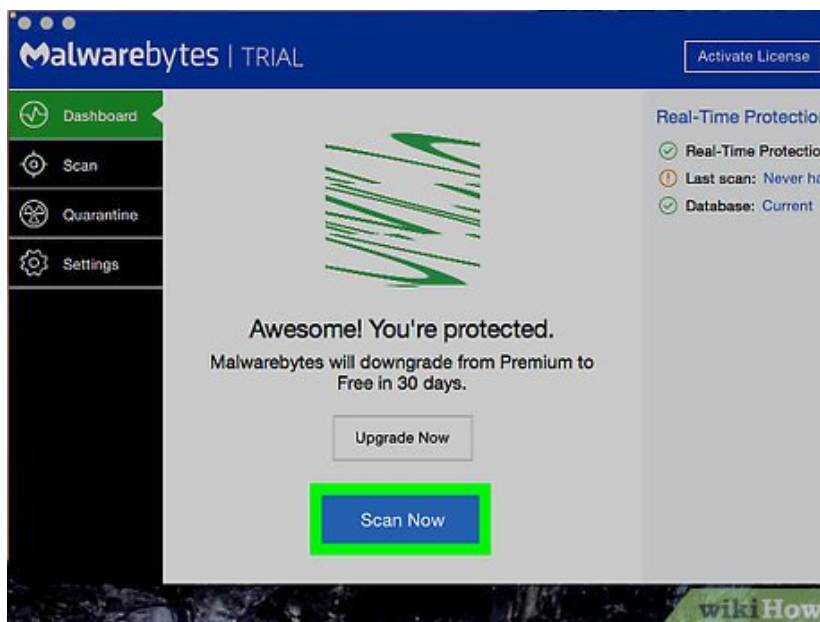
Malwarebytes | TRIAL

Activate License

Dashboard

Scan

Quarantine

Settings

Awesome! You're protected.

Malwarebytes will downgrade from Premium to Free in 30 days.

Upgrade Now

Scan Now

Real-Time Protectio

Real-Time Protectio

Last scan: Never ha

Database: Current

wikiHow